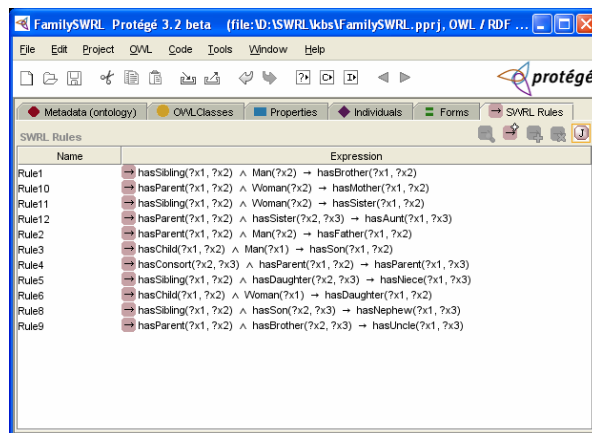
FamilySWRL Protégé 3.2 beta (file:\D:\SWRL\kbs\FamilySWRL.pprj, OWL / RDF ...

File Edit Project OWL Code Tools Window Help

protégé

Metadata (ontology) OWLClasses Properties Individuals Forms SWRL Rules

SWRL Rules

J

| Name | Expression |
|---|---|
| Rule1 | hasSibling(?x1, ?x2) ∧ Man(?x2) → hasBrother(?x1, ?x2) |
| Rule10 | hasParent(?x1, ?x2) ∧ Woman(?x2) → hasMother(?x1, ?x2) |
| Rule11 | hasSibling(?x1, ?x2) ∧ Woman(?x2) → hasSister(?x1, ?x2) |
| Rule12 | hasParent(?x1, ?x2) ∧ hasSister(?x2, ?x3) → hasAunt(?x1, ?x3) |
| Rule2 | hasParent(?x1, ?x2) ∧ Man(?x2) → hasFather(?x1, ?x2) |
| Rule3 | hasChild(?x1, ?x2) ∧ Man(?x1) → hasSon(?x1, ?x2) |
| Rule4 | hasConsort(?x2, ?x3) ∧ hasParent(?x1, ?x2) → hasParent(?x1, ?x3) |
| Rule5 | hasSibling(?x1, ?x2) ∧ hasDaughter(?x2, ?x3) → hasNiece(?x1, ?x3) |
| Rule6 | hasChild(?x1, ?x2) ∧ Woman(?x1) → hasDaughter(?x1, ?x2) |
| Rule8 | hasSibling(?x1, ?x2) ∧ hasSon(?x2, ?x3) → hasNephew(?x1, ?x3) |
| Rule9 | hasParent(?x1, ?x2) ∧ hasBrother(?x2, ?x3) → hasUncle(?x1, ?x3) |